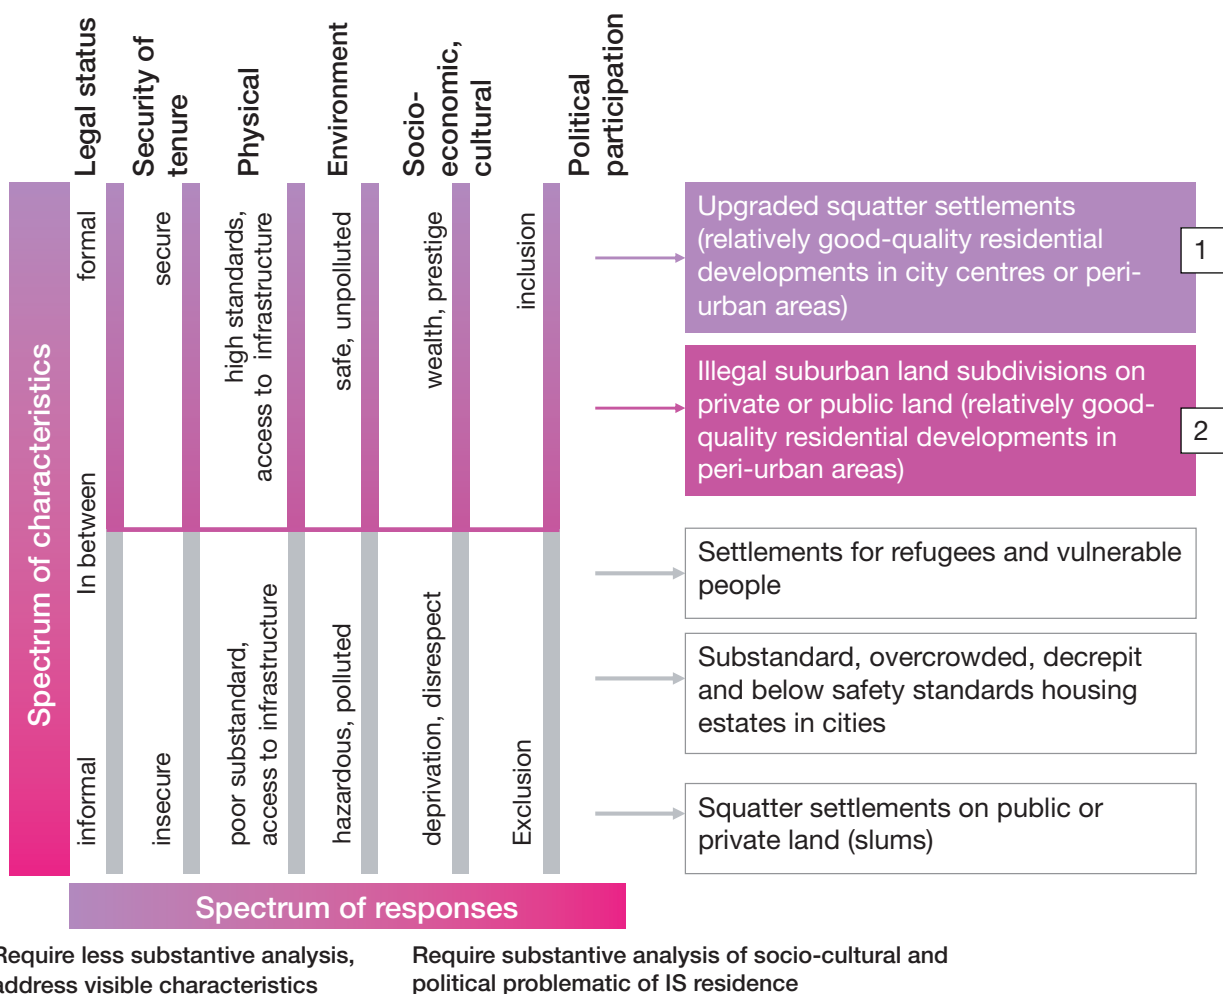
Legal status

Security of tenure

Physical

Environment

Socio-economic, cultural

Political participation

Spectrum of characteristics

formal

In between

informal

secure

insecure

high standards, access to infrastructure

poor substandard, access to infrastructure

safe, unpolluted

hazardous, polluted

wealth, prestige

deprivation, disrespect

inclusion

Exclusion

Upgraded squatter settlements (relatively good-quality residential developments in city centres or peri-urban areas)

1

Illegal suburban land subdivisions on private or public land (relatively good-quality residential developments in peri-urban areas)

2

Settlements for refugees and vulnerable people

Substandard, overcrowded, decrepit and below safety standards housing estates in cities

Squatter settlements on public or private land (slums)

Spectrum of responses

Require less substantive analysis, address visible characteristics

Require substantive analysis of socio-cultural and political problematic of IS residence